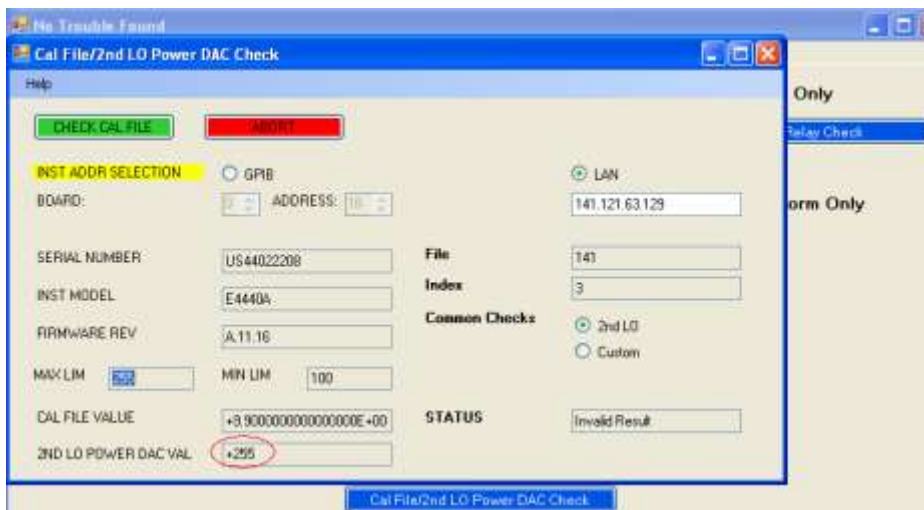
No Trouble Found

Cal File/2nd LO Power DAC Check

Help

CHECK CAL FILE

ABORT

INST ADDR SELECTION

GPIB

LAN

BOARD:

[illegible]

ADDRESS:

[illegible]

141.121.63.129

SERIAL NUMBER

US44022208

INST MODEL

E4440A

FIRMWARE REV

A.11.16

File

141

Index

3

Common Checks

2nd LO

Custom

MAX LIM

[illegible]

MIN LIM

100

CAL FILE VALUE

+9.9000000000000000E+00

STATUS

Invalid Result

2ND LO POWER DAC VAL

+255

Only

Relay Check

orm Only

Cal File/2nd LO Power DAC Check